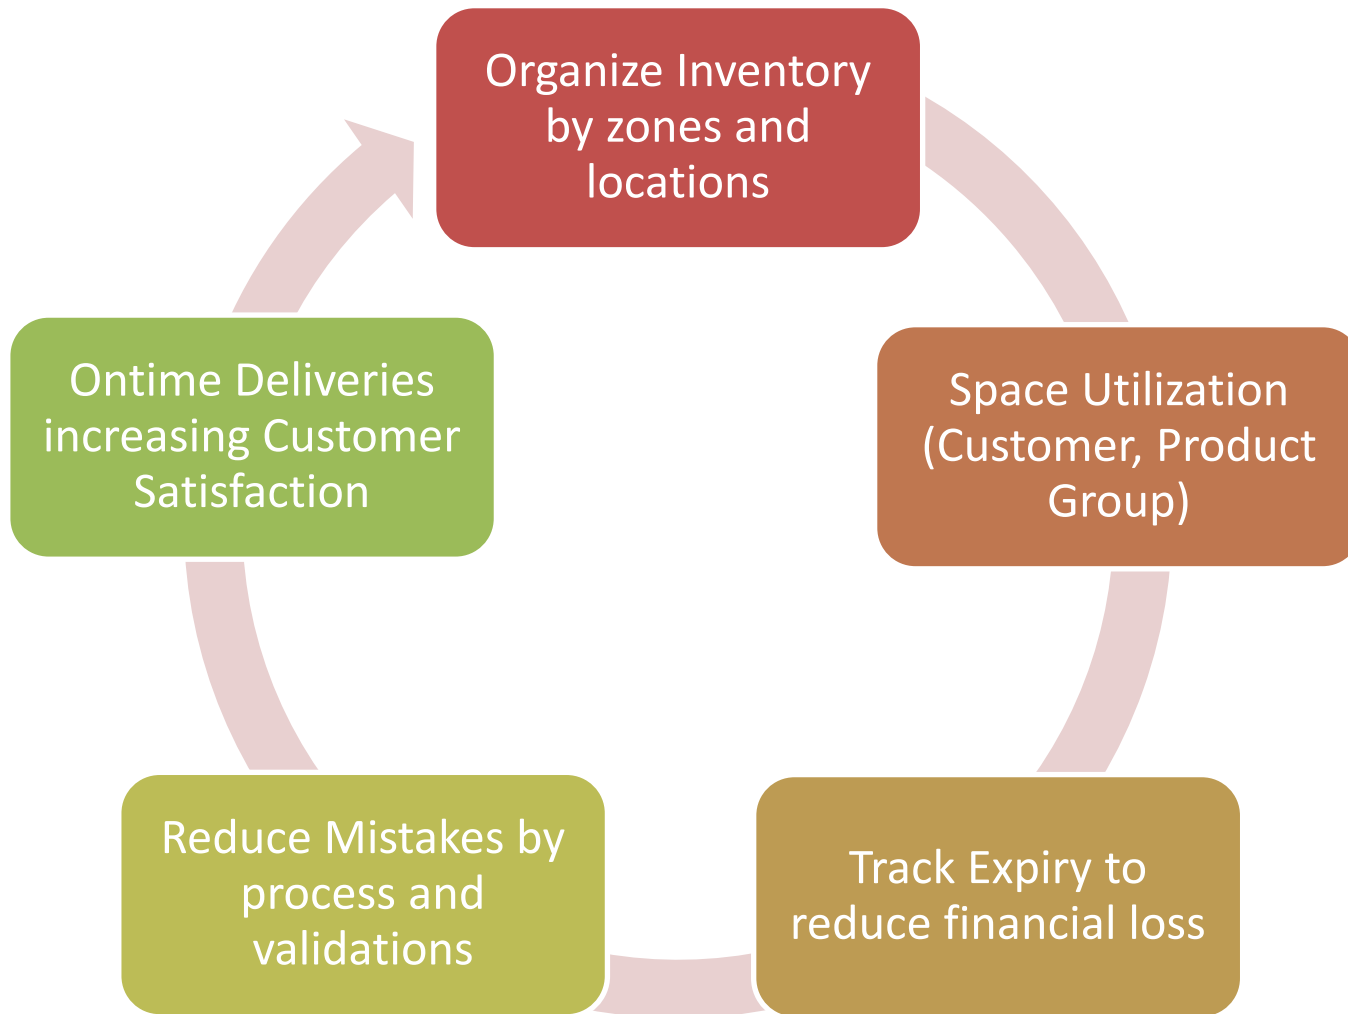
Organize Inventory by zones and locations

Space Utilization (Customer, Product Group)

Track Expiry to reduce financial loss

Reduce Mistakes by process and validations

Ontime Deliveries increasing Customer Satisfaction